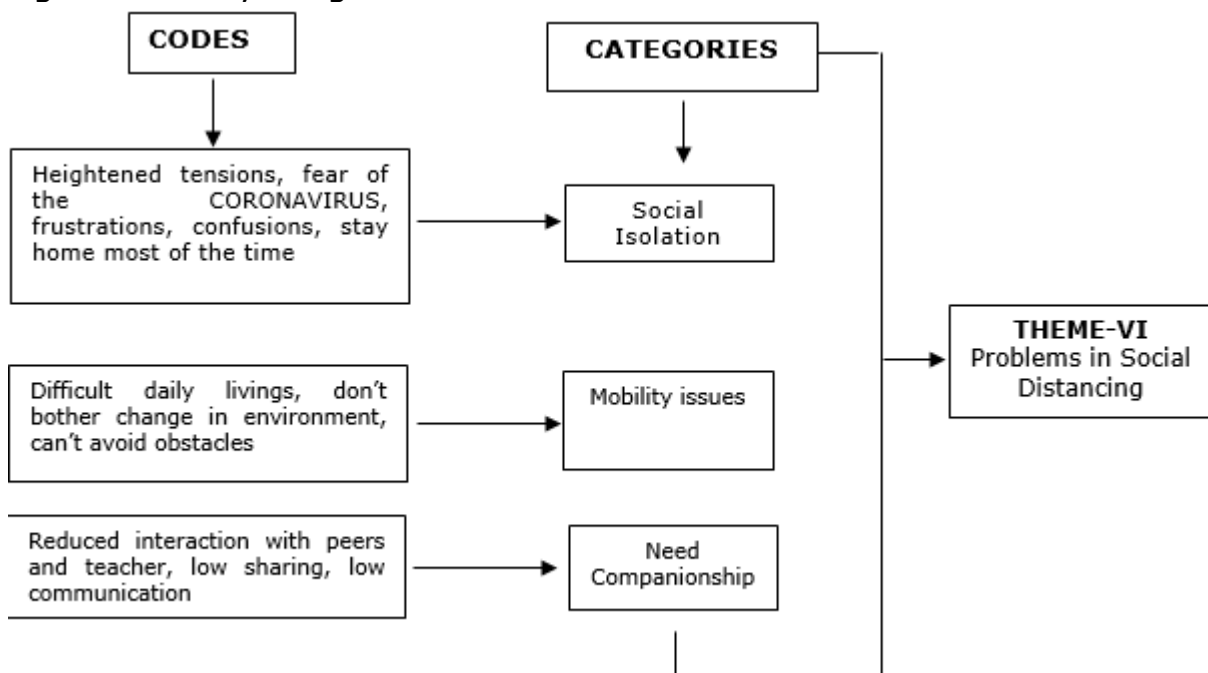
CODES

CATEGORIES

Heightened tensions, fear of the CORONAVIRUS, frustrations, confusions, stay home most of the time

Social Isolation

THEME-VI
Problems in Social Distancing

Difficult daily livings, don't bother change in environment, can't avoid obstacles

Mobility issues

Reduced interaction with peers and teacher, low sharing, low communication

Need Companionship